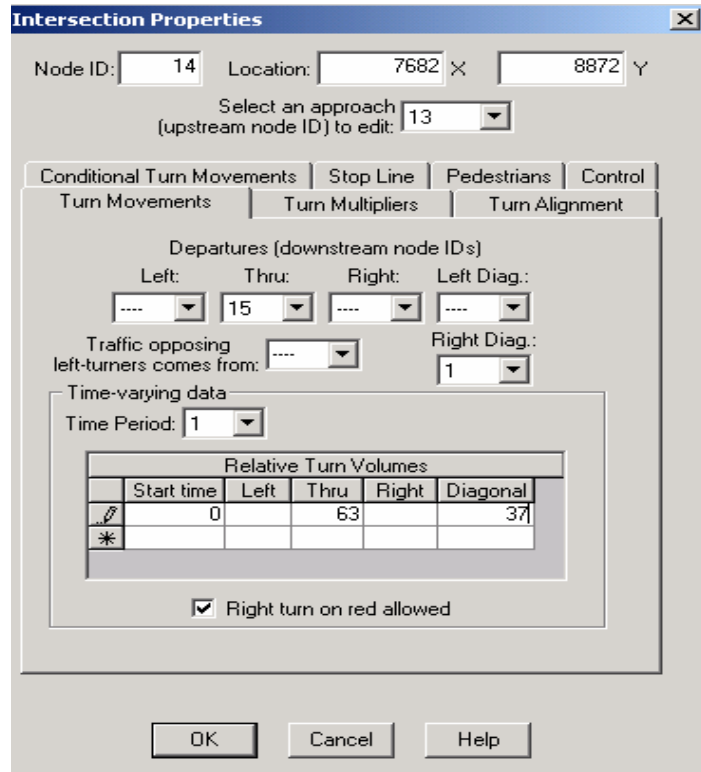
Intersection Properties

Node ID: 14 Location: 7682 X 8872 Y

Select an approach (upstream node ID) to edit: 13

Conditional Turn Movements | Stop Line | Pedestrians | Control

Turn Movements | Turn Multipliers | Turn Alignment

Departures (downstream node IDs)

Left: ---- Thru: 15 Right: ---- Left Diag.: ----

Traffic opposing left-turners comes from: ----

Right Diag.: 1

Time-varying data

Time Period: 1

| Relative Turn Volumes | | | | | |
|---|---|---|---|---|---|
| | Start time | Left | Thru | Right | Diagonal |
| ✎ | 0 | | 63 | | 37 |
| * | | | | | |

☑ Right turn on red allowed

OK Cancel Help